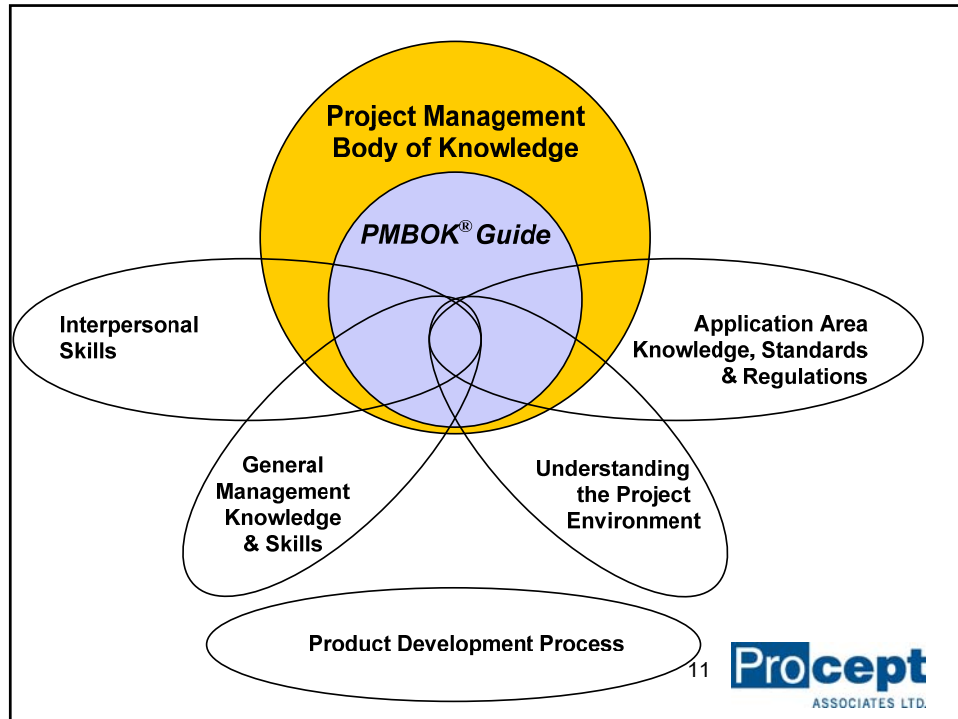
Project Management Body of Knowledge

*PMBOK*® *Guide*

Interpersonal Skills

Application Area Knowledge, Standards & Regulations

General Management Knowledge & Skills

Understanding the Project Environment

Product Development Process

11

Procept ASSOCIATES LTD.